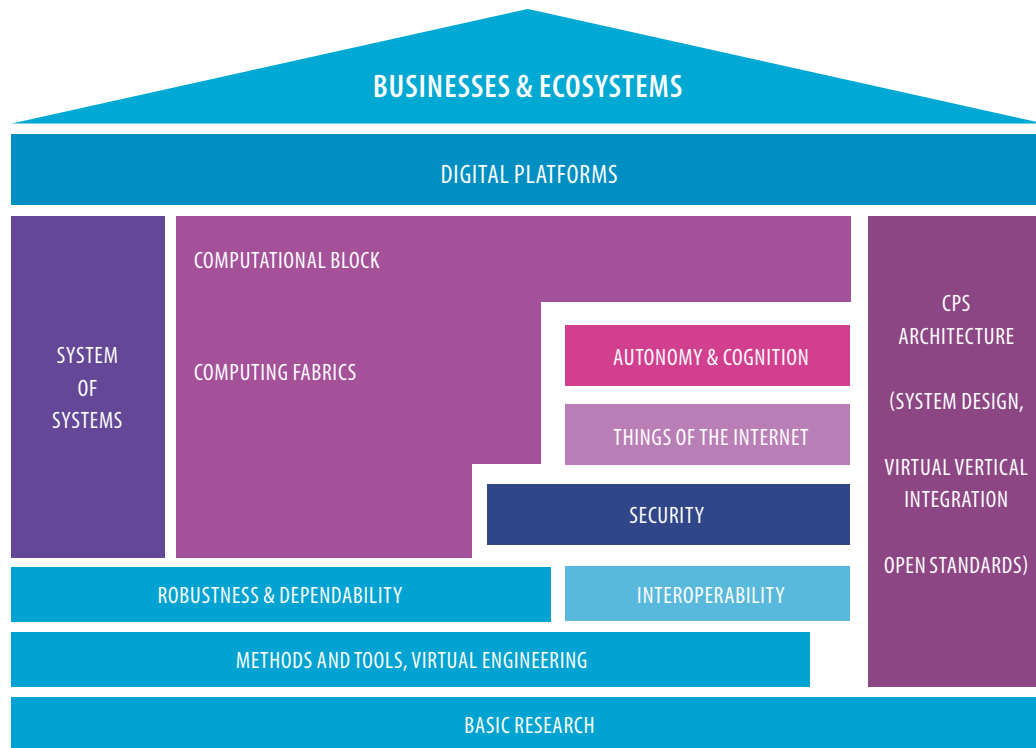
BUSINESSES & ECOSYSTEMS

DIGITAL PLATFORMS

SYSTEM OF SYSTEMS

COMPUTATIONAL BLOCK

COMPUTING FABRICS

AUTONOMY & COGNITION

THINGS OF THE INTERNET

SECURITY

CPS ARCHITECTURE

(SYSTEM DESIGN,

VIRTUAL VERTICAL INTEGRATION

OPEN STANDARDS)

ROBUSTNESS & DEPENDABILITY

INTEROPERABILITY

METHODS AND TOOLS, VIRTUAL ENGINEERING

BASIC RESEARCH